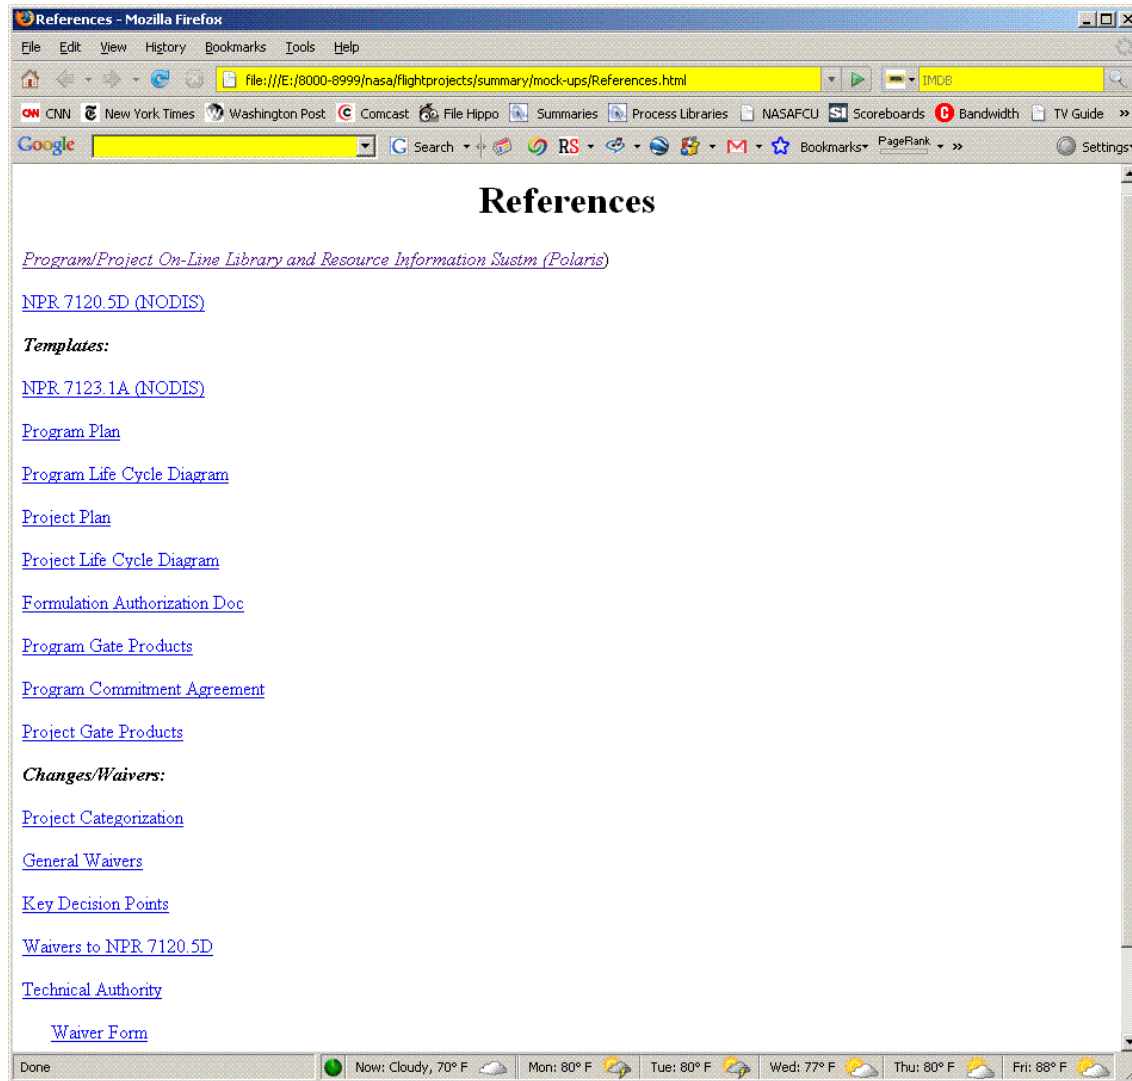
References - Mozilla Firefox

File Edit View History Bookmarks Tools Help

file:///E:/8000-8999/nasa/flightprojects/summary/mock-ups/References.html

IMDB

CNN New York Times Washington Post Comcast File Hippo Summaries Process Libraries NASAFCU Scoreboards Bandwidth TV Guide »

Google Search RS Bookmarks PageRank » Settings

References

Program/Project On-Line Library and Resource Information Sustm (Polaris)

NPR 7120.5D (NODIS)

Templates:

NPR 7123.1A (NODIS)

Program Plan

Program Life Cycle Diagram

Project Plan

Project Life Cycle Diagram

Formulation Authorization Doc

Program Gate Products

Program Commitment Agreement

Project Gate Products

Changes/Waivers:

Project Categorization

General Waivers

Key Decision Points

Waivers to NPR 7120.5D

Technical Authority

Waiver Form

Done Now: Cloudy, 70° F Mon: 80° F Tue: 80° F Wed: 77° F Thu: 80° F Fri: 88° F